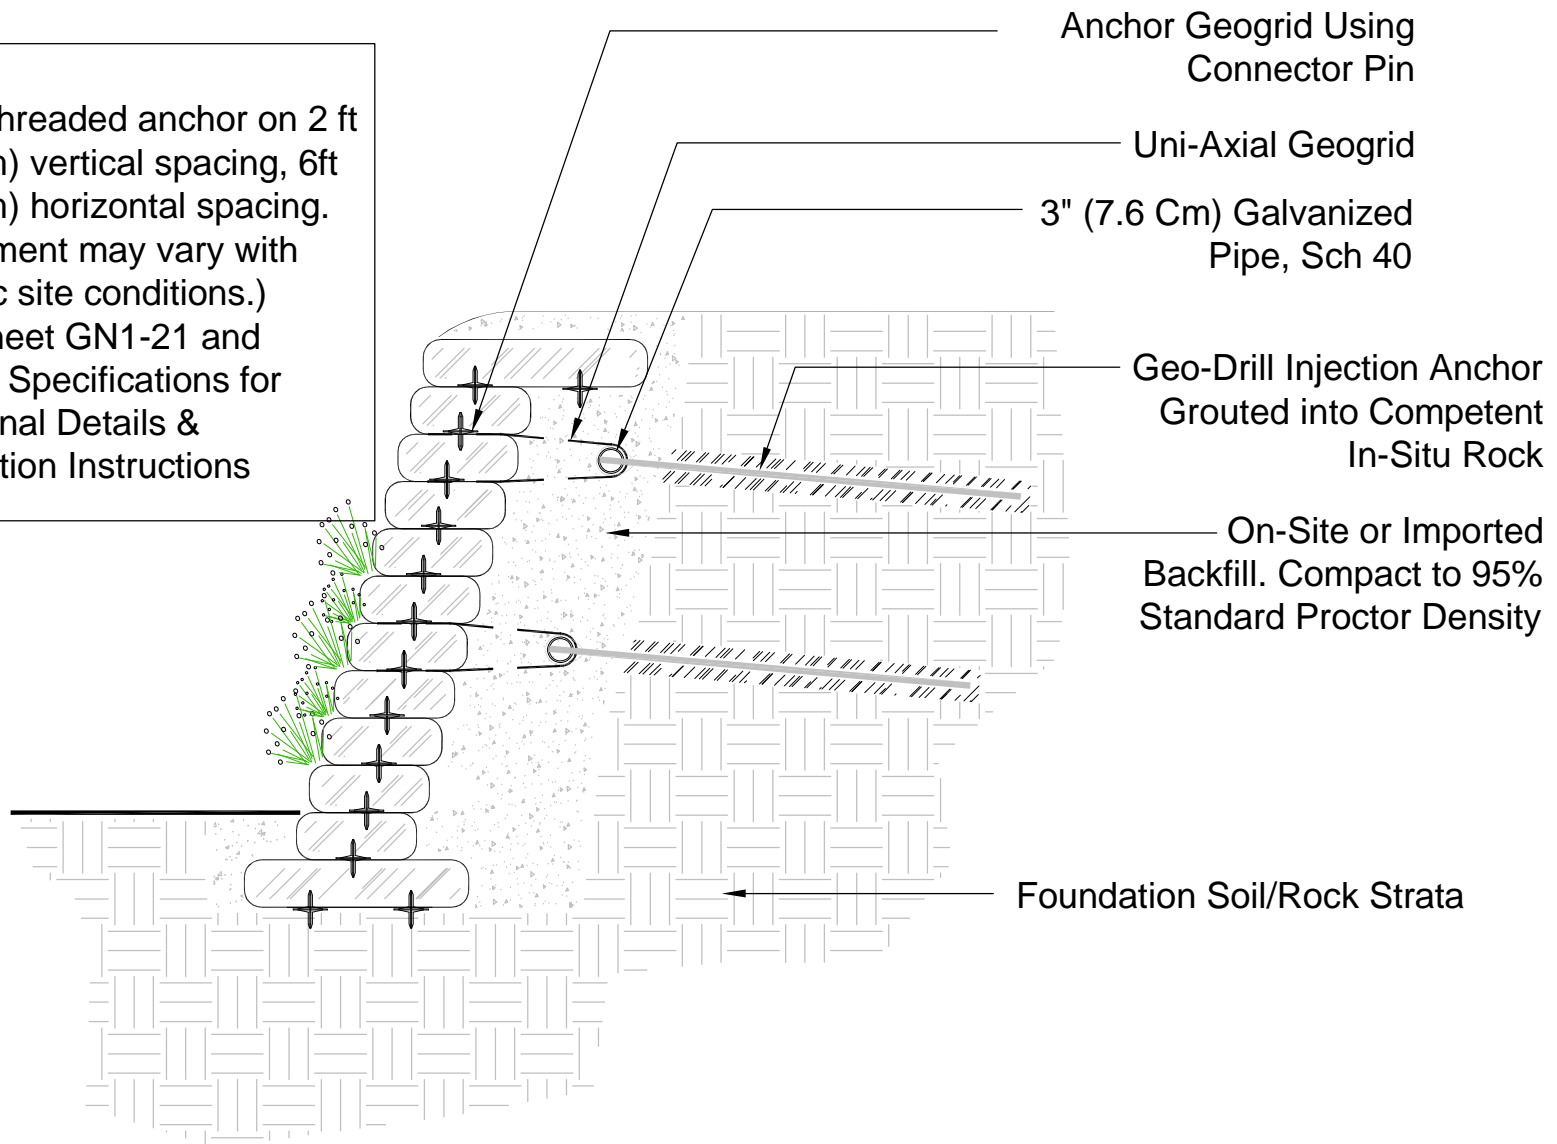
hreaded anchor on 2 ft
n) vertical spacing, 6ft
n) horizontal spacing.
ment may vary with
c site conditions.)
heet GN1-21 and
Specifications for
nal Details &
tion Instructions

Anchor Geogrid Using Connector Pin

Uni-Axial Geogrid

3" (7.6 Cm) Galvanized Pipe, Sch 40

Geo-Drill Injection Anchor Grouted into Competent In-Situ Rock

On-Site or Imported Backfill. Compact to 95% Standard Proctor Density

Foundation Soil/Rock Strata